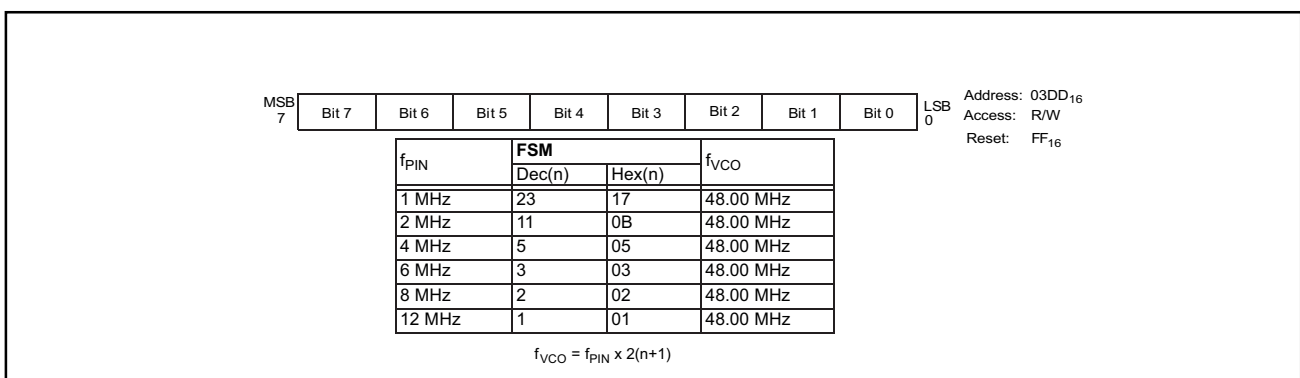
| MSB 7 | Bit 7 | Bit 6 | Bit 5 | Bit 4 | Bit 3 | Bit 2 | Bit 1 | Bit 0 | LSB 0 |
|---|---|---|---|---|---|---|---|---|---|

Address: $03DD_{16}$
Access: R/W
Reset: $FF_{16}$

| $f_{PIN}$ | FSM Dec(n) | FSM Hex(n) | $f_{VCO}$ |
|---|---|---|---|
| 1 MHz | 23 | 17 | 48.00 MHz |
| 2 MHz | 11 | 0B | 48.00 MHz |
| 4 MHz | 5 | 05 | 48.00 MHz |
| 6 MHz | 3 | 03 | 48.00 MHz |
| 8 MHz | 2 | 02 | 48.00 MHz |
| 12 MHz | 1 | 01 | 48.00 MHz |

$f_{VCO} = f_{PIN} \times 2(n+1)$